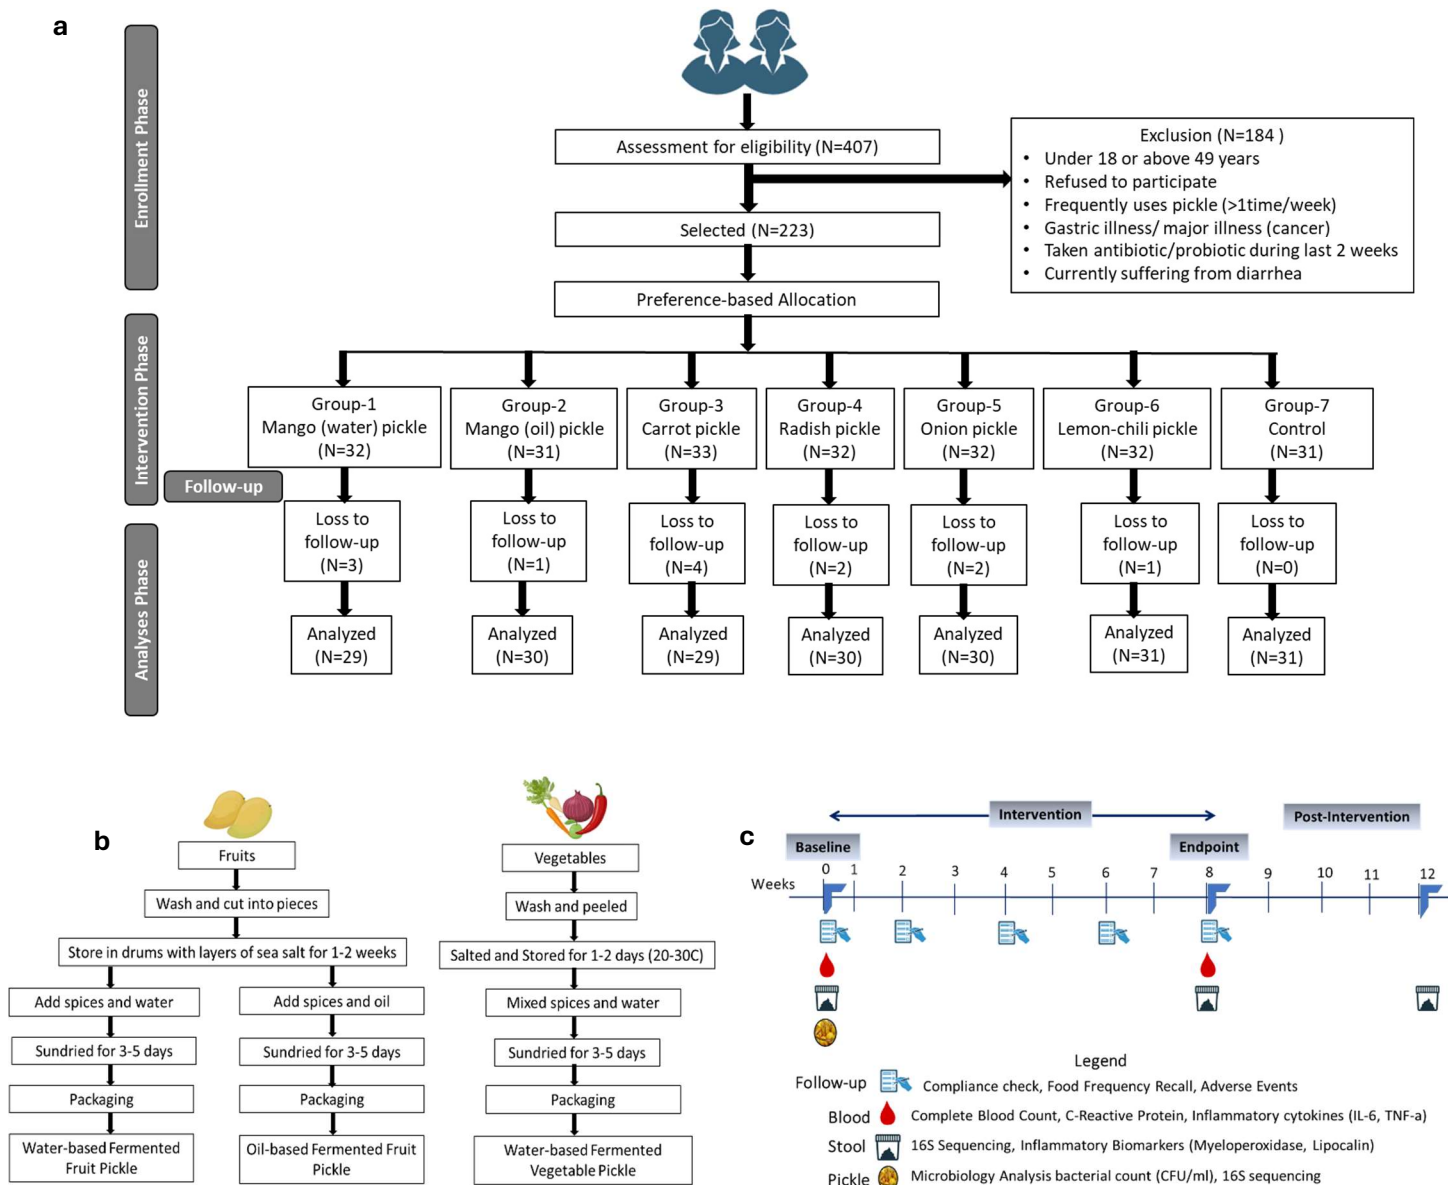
a

Enrollment Phase

Assessment for eligibility (N=407)

Exclusion (N=184 )
- Under 18 or above 49 years
- Refused to participate
- Frequently uses pickle (>1time/week)
- Gastric illness/ major illness (cancer)
- Taken antibiotic/probiotic during last 2 weeks
- Currently suffering from diarrhea

Selected (N=223)

Preference-based Allocation

Intervention Phase

Group-1 Mango (water) pickle (N=32)

Group-2 Mango (oil) pickle (N=31)

Group-3 Carrot pickle (N=33)

Group-4 Radish pickle (N=32)

Group-5 Onion pickle (N=32)

Group-6 Lemon-chili pickle (N=32)

Group-7 Control (N=31)

Follow-up

Loss to follow-up (N=3)

Loss to follow-up (N=1)

Loss to follow-up (N=4)

Loss to follow-up (N=2)

Loss to follow-up (N=2)

Loss to follow-up (N=1)

Loss to follow-up (N=0)

Analyses Phase

Analyzed (N=29)

Analyzed (N=30)

Analyzed (N=29)

Analyzed (N=30)

Analyzed (N=30)

Analyzed (N=31)

Analyzed (N=31)

b

Fruits

Wash and cut into pieces

Store in drums with layers of sea salt for 1-2 weeks

Add spices and water

Sundried for 3-5 days

Packaging

Water-based Fermented Fruit Pickle

Add spices and oil

Sundried for 3-5 days

Packaging

Oil-based Fermented Fruit Pickle

Vegetables

Wash and peeled

Salted and Stored for 1-2 days (20-30C)

Mixed spices and water

Sundried for 3-5 days

Packaging

Water-based Fermented Vegetable Pickle

c

Intervention

Post-Intervention

Baseline

Endpoint

Weeks 0 1 2 3 4 5 6 7 8 9 10 11 12

Legend

Follow-up Compliance check, Food Frequency Recall, Adverse Events

Blood Complete Blood Count, C-Reactive Protein, Inflammatory cytokines (IL-6, TNF-a)

Stool 16S Sequencing, Inflammatory Biomarkers (Myeloperoxidase, Lipocalin)

Pickle Microbiology Analysis bacterial count (CFU/ml), 16S sequencing